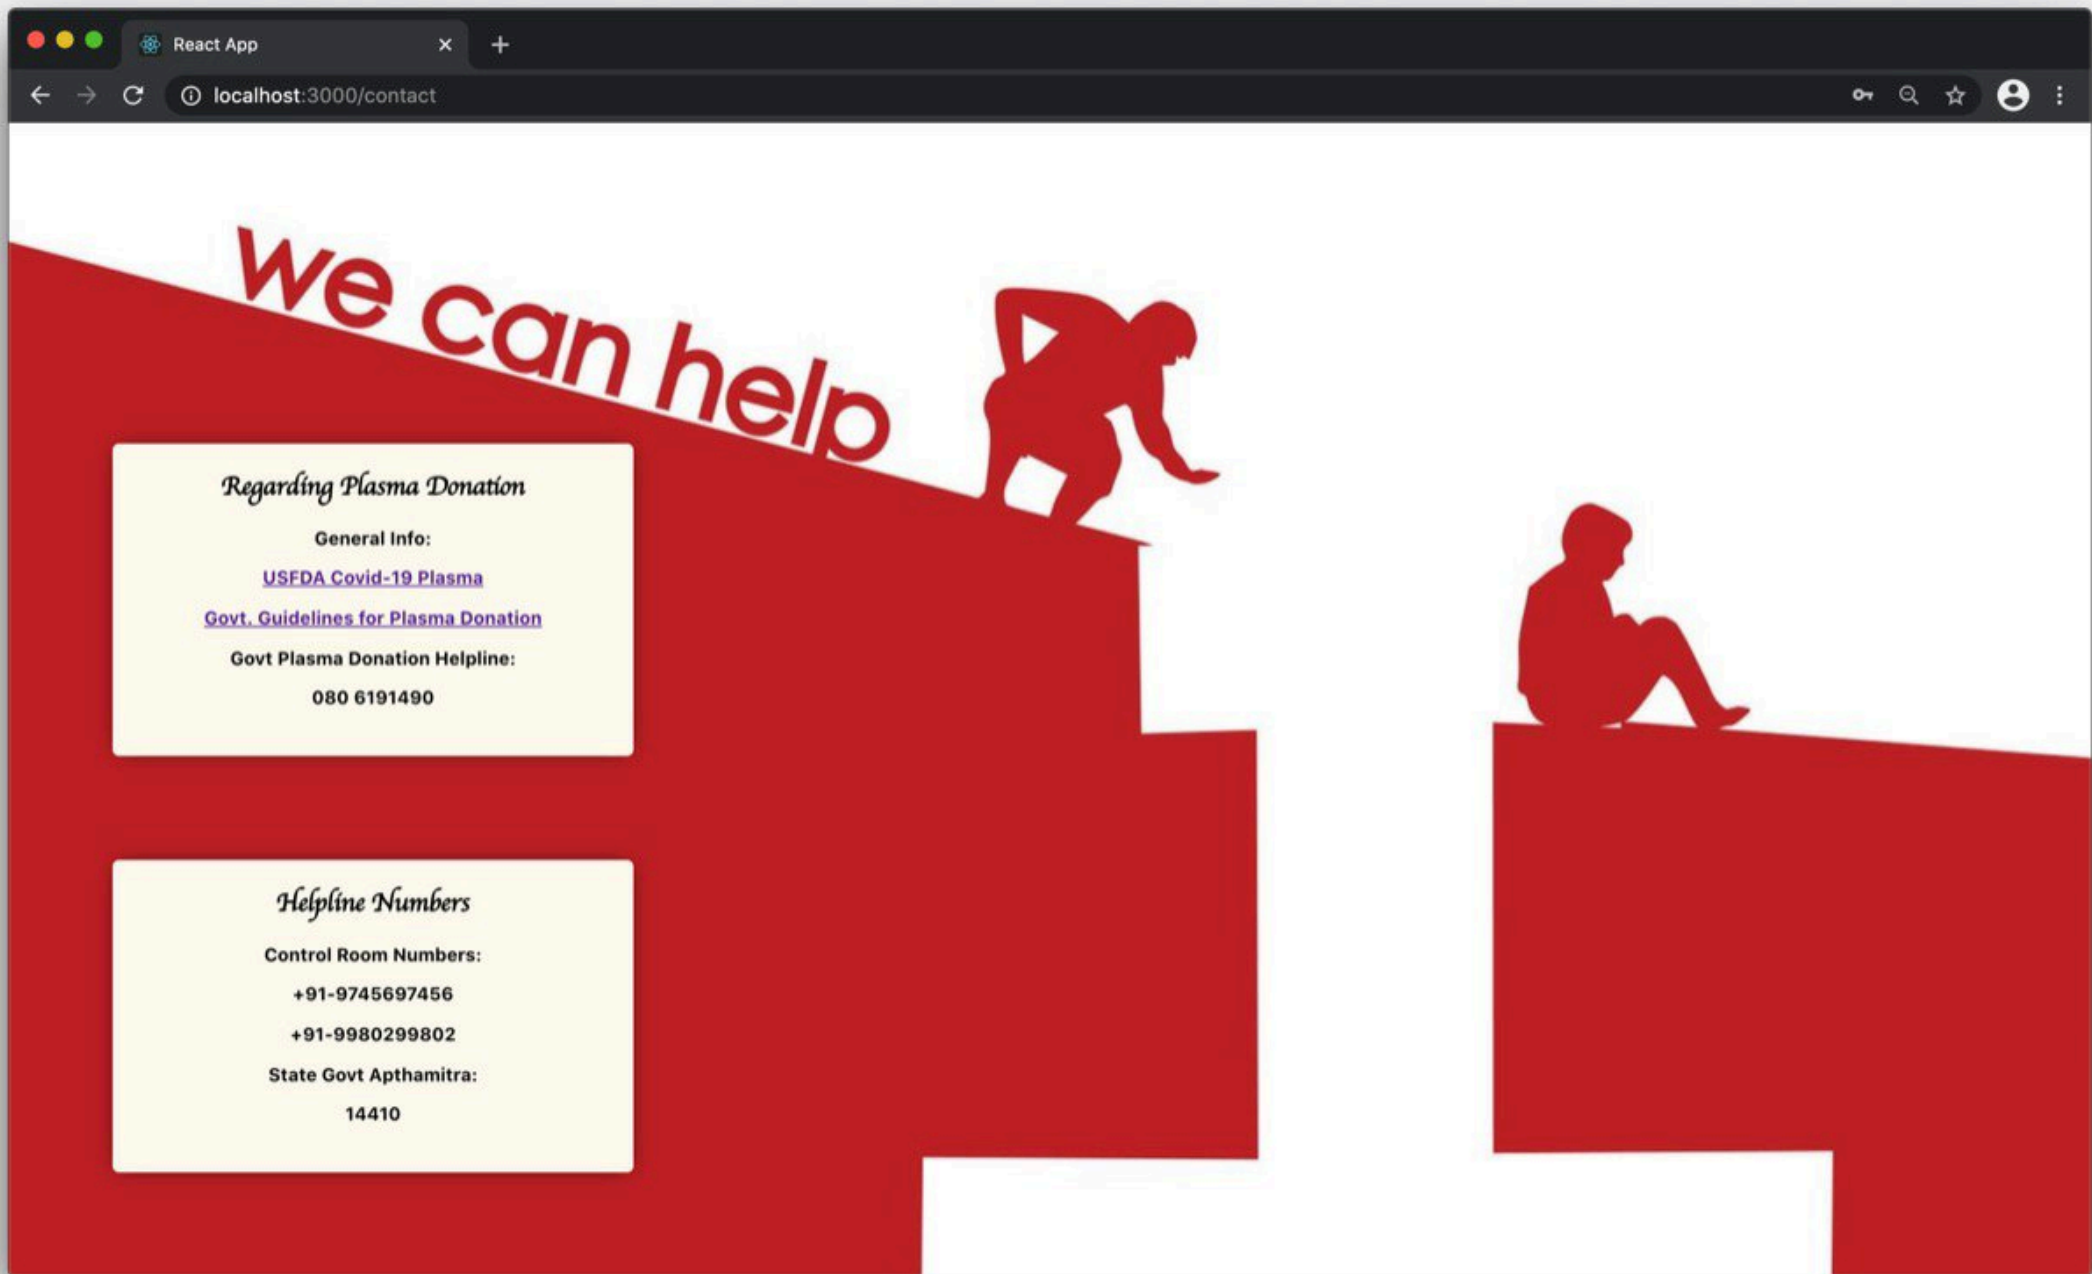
React App

localhost:3000/contact

We can help

Regarding Plasma Donation

General Info:

USFDA Covid-19 Plasma

Govt. Guidelines for Plasma Donation

Govt Plasma Donation Helpline:

080 6191490

Helpline Numbers

Control Room Numbers:

+91-9745697456

+91-9980299802

State Govt Apthamitra:

14410